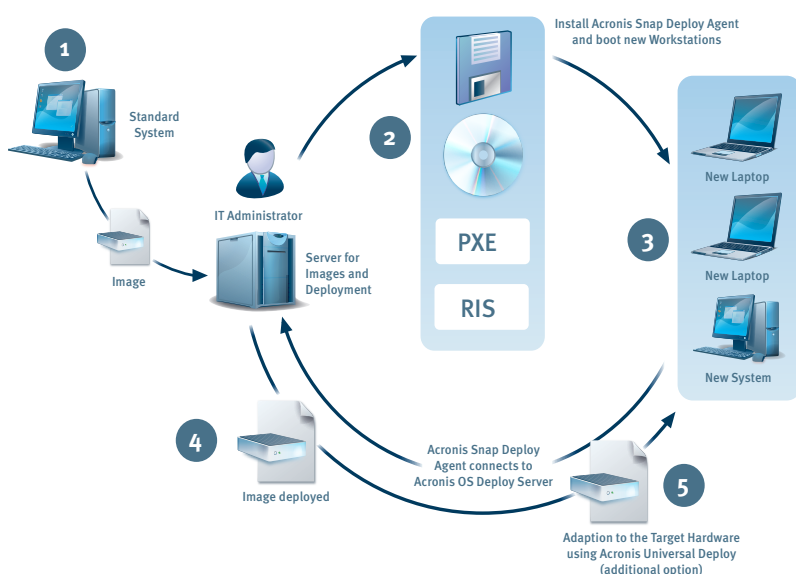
1

Standard System

Image

IT Administrator

Server for Images and Deployment

2

Install Acronis Snap Deploy Agent and boot new Workstations

PXE

RIS

3

New Laptop

New Laptop

New System

4

Image deployed

Acronis Snap Deploy Agent connects to Acronis OS Deploy Server

5

Adaption to the Target Hardware using Acronis Universal Deploy (additional option)